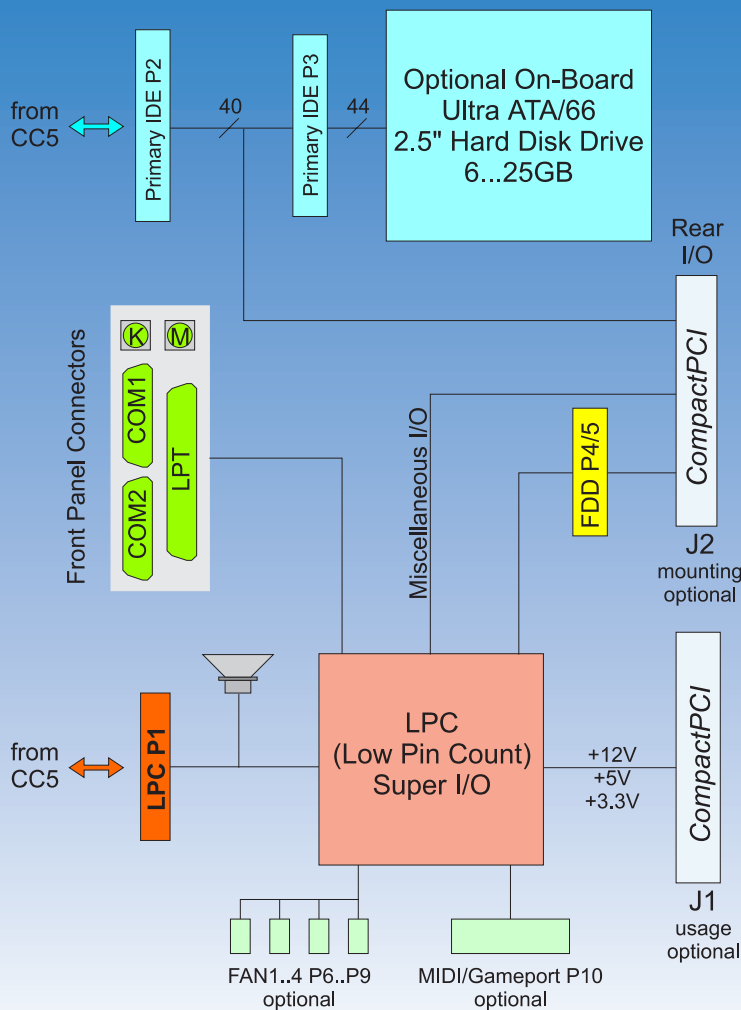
from CC5

Primary IDE P2

40

Primary IDE P3

44

Optional On-Board Ultra ATA/66 2.5" Hard Disk Drive 6...25GB

Rear I/O

Front Panel Connectors

K

M

COM1

COM2

LPT

Miscellaneous I/O

FDD P4/5

CompactPCI

J2 mounting optional

from CC5

LPC P1

LPC (Low Pin Count) Super I/O

+12V
+5V
+3.3V

CompactPCI

J1 usage optional

FAN1..4 P6..P9 optional

MIDI/Gameport P10 optional